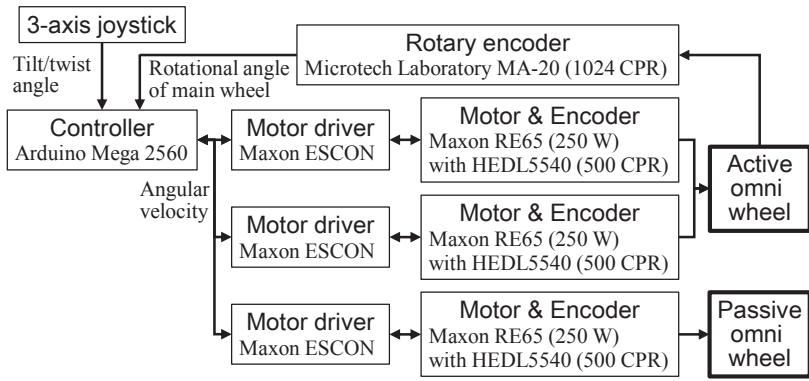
3-axis joystick

Tilt/twist angle

Rotary encoder
Microtech Laboratory MA-20 (1024 CPR)

Rotational angle of main wheel

Controller
Arduino Mega 2560

Motor driver
Maxon ESCON

Motor & Encoder
Maxon RE65 (250 W)
with HEDL5540 (500 CPR)

Active omni wheel

Angular velocity

Motor driver
Maxon ESCON

Motor & Encoder
Maxon RE65 (250 W)
with HEDL5540 (500 CPR)

Motor driver
Maxon ESCON

Motor & Encoder
Maxon RE65 (250 W)
with HEDL5540 (500 CPR)

Passive omni wheel